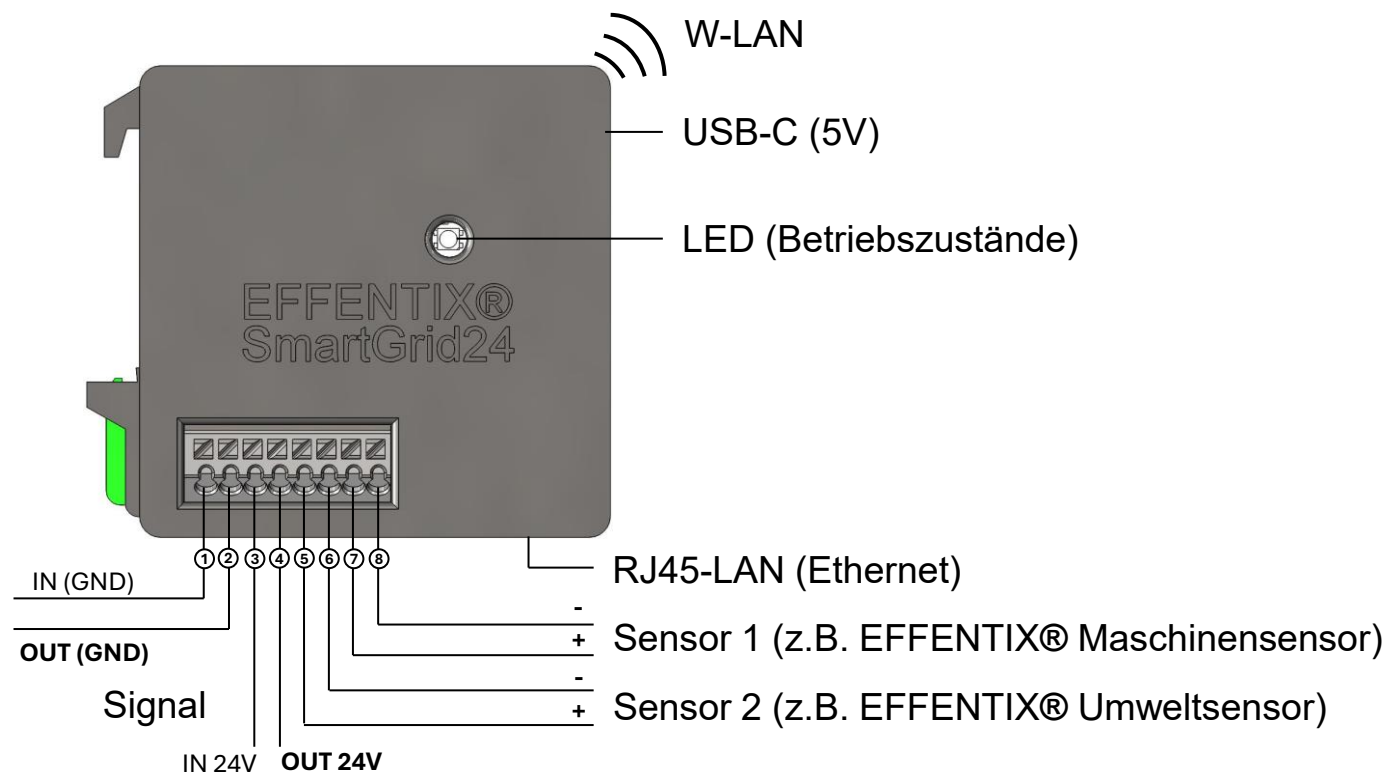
W-LAN

USB-C (5V)

LED (Betriebszustände)

EFFENTIX®
SmartGrid24

①②③④⑤⑥⑦⑧

IN (GND)

OUT (GND)

Signal

IN 24V OUT 24V

RJ45-LAN (Ethernet)

-
+ Sensor 1 (z.B. EFFENTIX® Maschinensensor)
-
+ Sensor 2 (z.B. EFFENTIX® Umweltsensor)